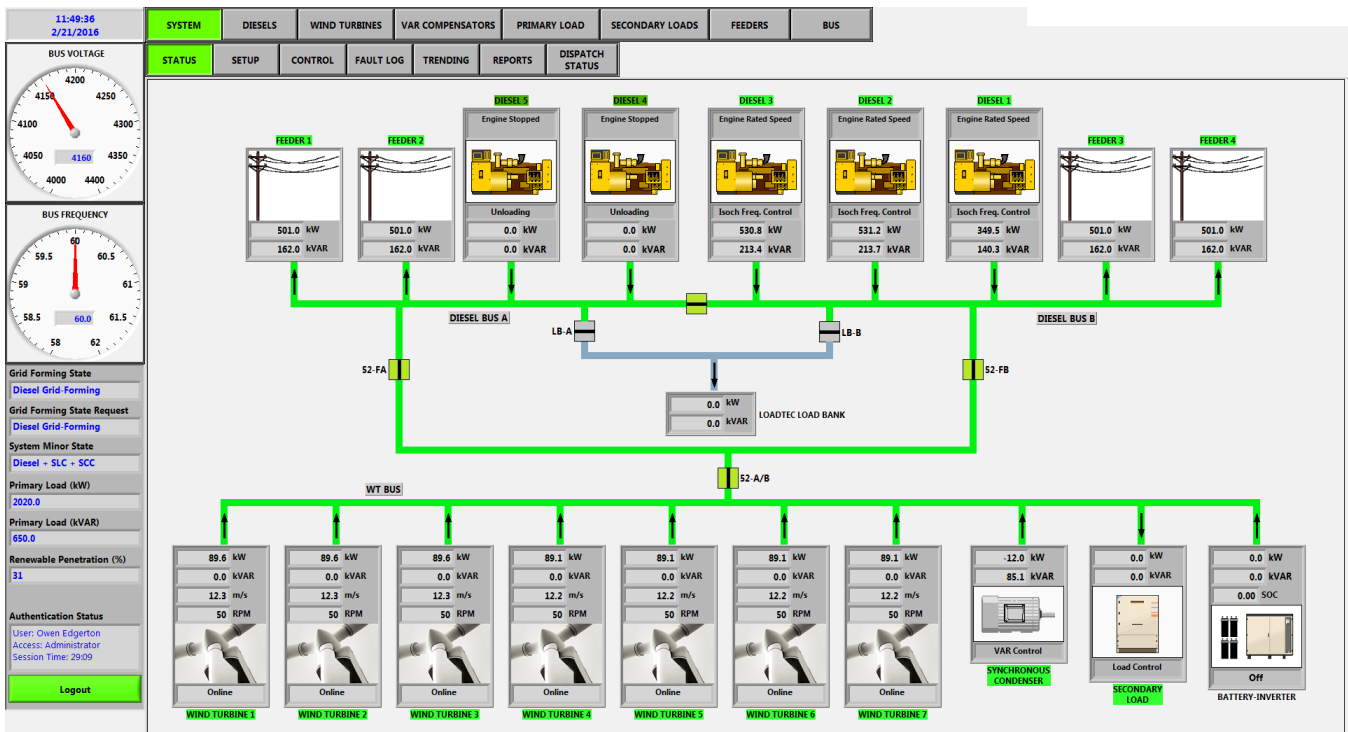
11:49:36
2/21/2016

SYSTEM | DIESELS | WIND TURBINES | VAR COMPENSATORS | PRIMARY LOAD | SECONDARY LOADS | FEEDERS | BUS

STATUS | SETUP | CONTROL | FAULT LOG | TRENDING | REPORTS | DISPATCH STATUS

BUS VOLTAGE
4000 4050 4100 4150 4200 4250 4300 4350 4400
4160

BUS FREQUENCY
58 58.5 59 59.5 60 60.5 61 61.5 62
60.0

Grid Forming State
Diesel Grid-Forming
Grid Forming State Request
Diesel Grid-Forming
System Minor State
Diesel + SLC + SCC
Primary Load (kW)
2020.0
Primary Load (kVAR)
650.0
Renewable Penetration (%)
31

Authentication Status
User: Owen Edgerton
Access: Administrator
Session Time: 29:09

Logout

FEEDER 1
501.0 kW
162.0 kVAR

FEEDER 2
501.0 kW
162.0 kVAR

DIESEL 5
Engine Stopped
Unloading
0.0 kW
0.0 kVAR

DIESEL 4
Engine Stopped
Unloading
0.0 kW
0.0 kVAR

DIESEL 3
Engine Rated Speed
Isoch Freq. Control
530.8 kW
213.4 kVAR

DIESEL 2
Engine Rated Speed
Isoch Freq. Control
531.2 kW
213.7 kVAR

DIESEL 1
Engine Rated Speed
Isoch Freq. Control
349.5 kW
140.3 kVAR

FEEDER 3
501.0 kW
162.0 kVAR

FEEDER 4
501.0 kW
162.0 kVAR

DIESEL BUS A
LB-A
LB-B
DIESEL BUS B
52-FA
52-FB
0.0 kW
0.0 kVAR
LOADTEC LOAD BANK
52-A/B
WT BUS

89.6 kW
0.0 kVAR
12.3 m/s
50 RPM
Online
WIND TURBINE 1

89.6 kW
0.0 kVAR
12.3 m/s
50 RPM
Online
WIND TURBINE 2

89.6 kW
0.0 kVAR
12.3 m/s
50 RPM
Online
WIND TURBINE 3

89.1 kW
0.0 kVAR
12.2 m/s
50 RPM
Online
WIND TURBINE 4

89.1 kW
0.0 kVAR
12.2 m/s
50 RPM
Online
WIND TURBINE 5

89.1 kW
0.0 kVAR
12.2 m/s
50 RPM
Online
WIND TURBINE 6

89.1 kW
0.0 kVAR
12.2 m/s
50 RPM
Online
WIND TURBINE 7

-12.0 kW
85.1 kVAR
VAR Control
SYNCHRONOUS CONDENSER

0.0 kW
0.0 kVAR
Load Control
SECONDARY LOAD

0.0 kW
0.0 kVAR
0.00 SOC
Off
BATTERY-INVERTER